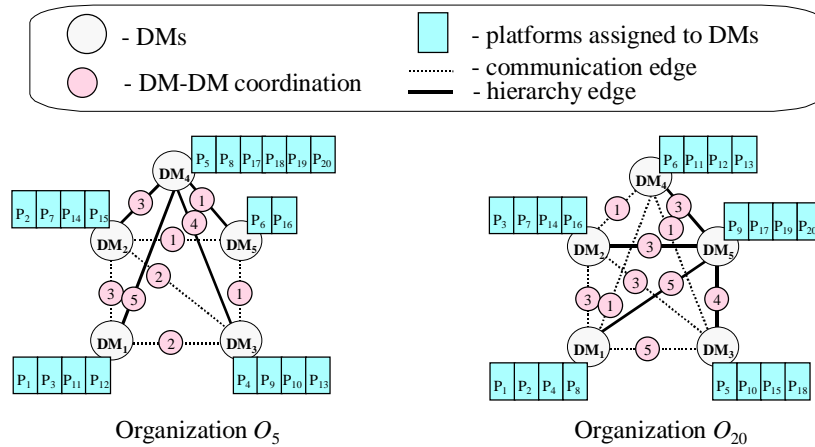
- DMs

- DM-DM coordination

- platforms assigned to DMs

- communication edge

- hierarchy edge

$P_5$ $P_8$ $P_{17}$ $P_{18}$ $P_{19}$ $P_{20}$

DM$_4$

$P_2$ $P_7$ $P_{14}$ $P_{15}$

3 1 4

$P_6$ $P_{16}$

DM$_2$ 1 DM$_5$

2

3 5 1

DM$_1$ 2 DM$_3$

$P_1$ $P_3$ $P_{11}$ $P_{12}$

$P_4$ $P_9$ $P_{10}$ $P_{13}$

Organization $O_5$

$P_6$ $P_{11}$ $P_{12}$ $P_{13}$

DM$_4$

$P_3$ $P_7$ $P_{14}$ $P_{16}$

1 3 1

$P_9$ $P_{17}$ $P_{19}$ $P_{20}$

DM$_2$ 3 DM$_5$

3 5

3 1 4

DM$_1$ 5 DM$_3$

$P_1$ $P_2$ $P_4$ $P_8$

$P_5$ $P_{10}$ $P_{15}$ $P_{18}$

Organization $O_{20}$